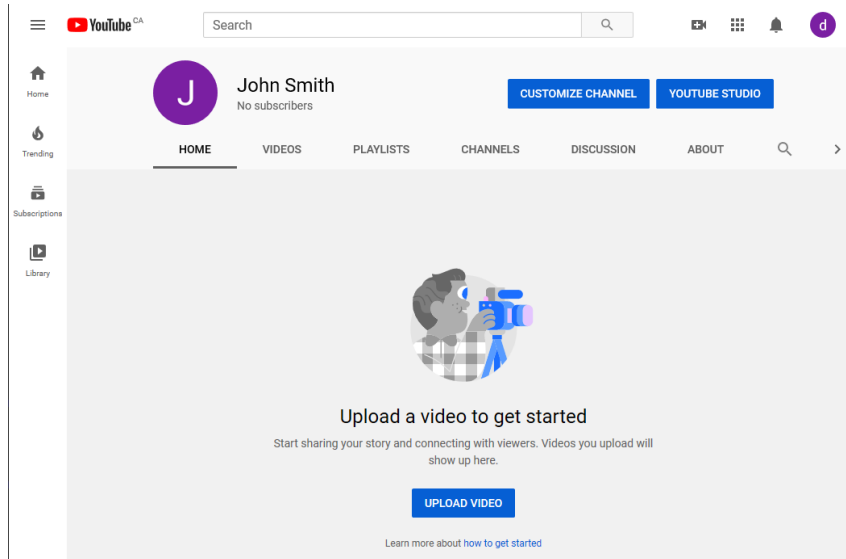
YouTube CA

Search

d

Home

Trending

Subscriptions

Library

J

John Smith

No subscribers

CUSTOMIZE CHANNEL

YOUTUBE STUDIO

HOME

VIDEOS

PLAYLISTS

CHANNELS

DISCUSSION

ABOUT

Upload a video to get started

Start sharing your story and connecting with viewers. Videos you upload will show up here.

UPLOAD VIDEO

Learn more about how to get started